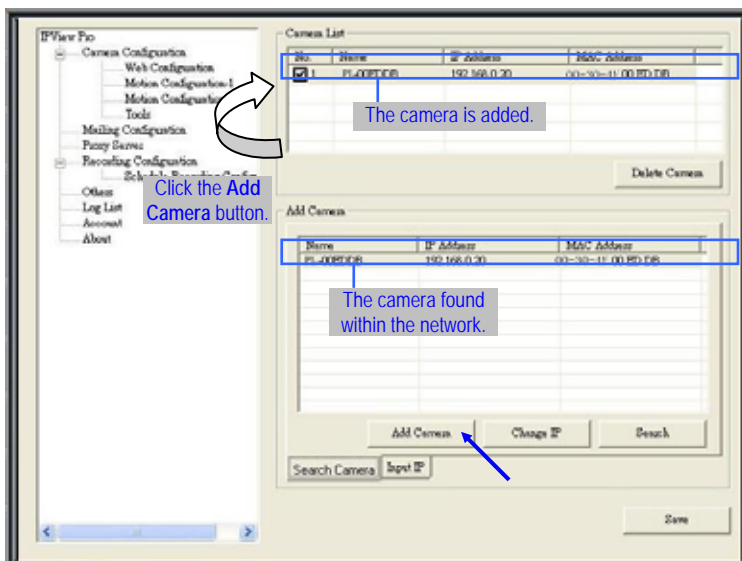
IPView Pro
Camera Configuration
Web Configuration
Motion Configuration-1
Motion Configuration
Tools
Mailing Configuration
Proxy Server
Recording Configuration
Schedule Recording Config
Others
Log List
Account
About

Click the **Add Camera** button.

Camera List

| No. | Name | IP Address | MAC Address |
|---|---|---|---|
| 1 | PL-00FDDB | 192.168.0.20 | 00-30-11-00-FD-DB |

The camera is added.

Delete Camera

Add Camera

| Name | IP Address | MAC Address |
|---|---|---|
| PL-00FDDB | 192.168.0.20 | 00-30-11-00-FD-DB |

The camera found within the network.

Add Camera
Change IP
Search

Search Camera
Input IP

Save